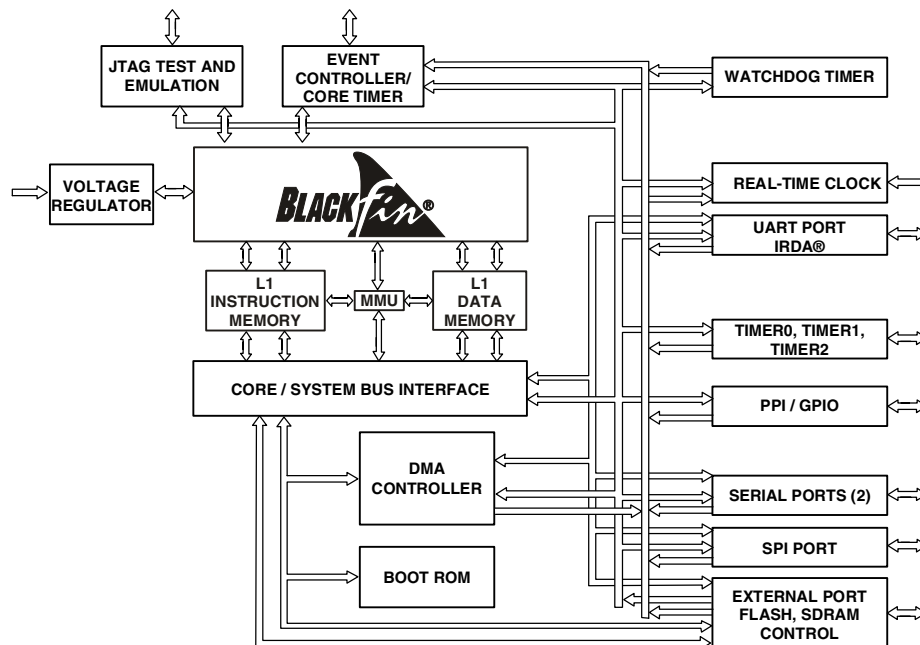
JTAG TEST AND EMULATION

EVENT CONTROLLER/ CORE TIMER

WATCHDOG TIMER

VOLTAGE REGULATOR

BLACKfin®

REAL-TIME CLOCK

UART PORT IRDA®

L1 INSTRUCTION MEMORY

MMU

L1 DATA MEMORY

TIMER0, TIMER1, TIMER2

CORE / SYSTEM BUS INTERFACE

PPI / GPIO

DMA CONTROLLER

SERIAL PORTS (2)

SPI PORT

BOOT ROM

EXTERNAL PORT FLASH, SDRAM CONTROL